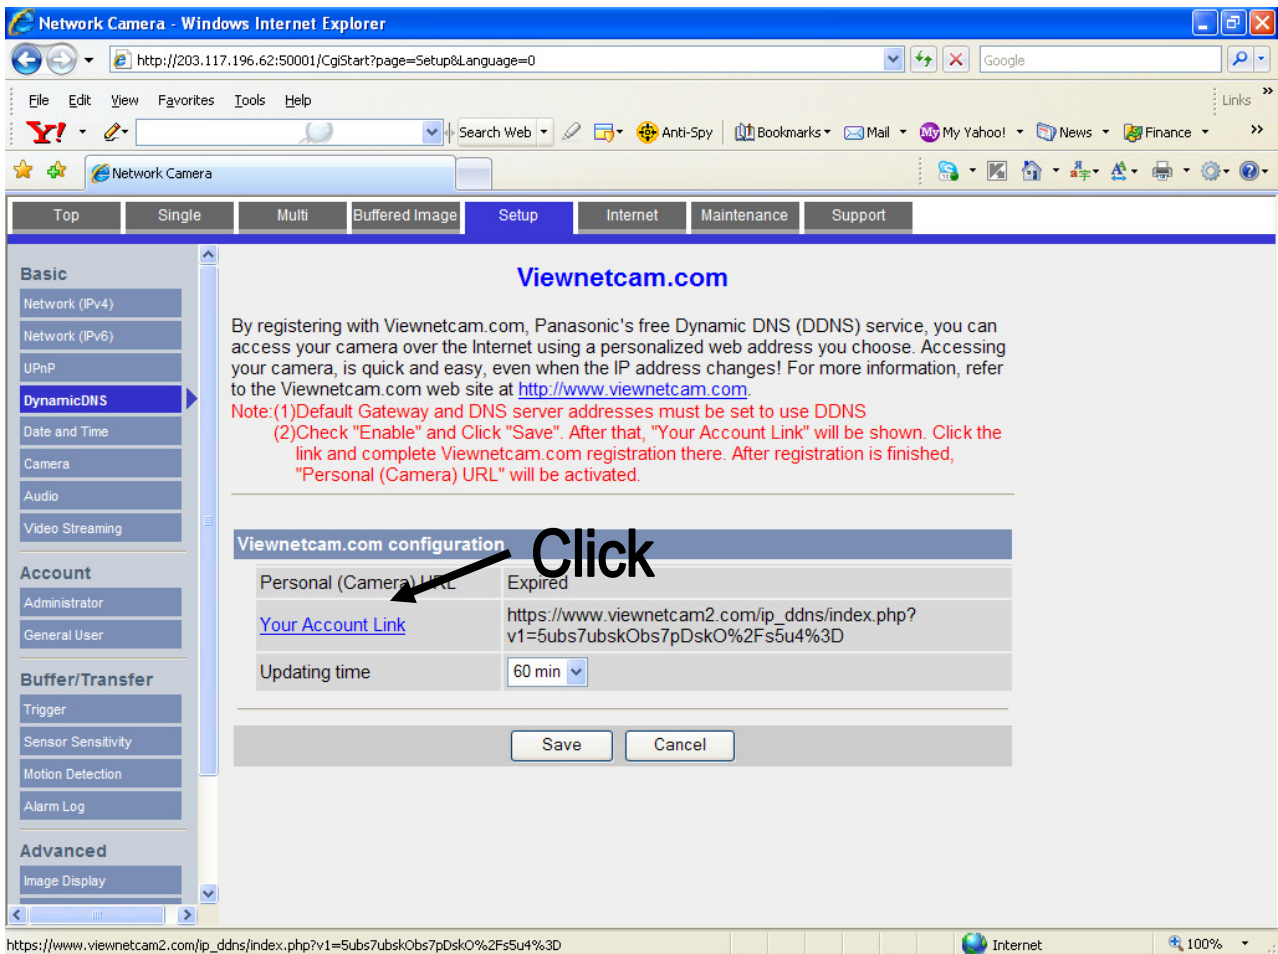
Network Camera - Windows Internet Explorer

http://203.117.196.62:50001/CgiStart?page=Setup&Language=0

Google

File Edit View Favorites Tools Help

Links

Search Web Anti-Spy Bookmarks Mail My Yahoo! News Finance

Network Camera

Top | Single | Multi | Buffered Image | Setup | Internet | Maintenance | Support

Basic
Network (IPv4)
Network (IPv6)
UPnP
DynamicDNS
Date and Time
Camera
Audio
Video Streaming

Account
Administrator
General User

Buffer/Transfer
Trigger
Sensor Sensitivity
Motion Detection
Alarm Log

Advanced
Image Display

Viewnetcam.com

By registering with Viewnetcam.com, Panasonic's free Dynamic DNS (DDNS) service, you can access your camera over the Internet using a personalized web address you choose. Accessing your camera, is quick and easy, even when the IP address changes! For more information, refer to the Viewnetcam.com web site at http://www.viewnetcam.com.

Note:(1)Default Gateway and DNS server addresses must be set to use DDNS
(2)Check "Enable" and Click "Save". After that, "Your Account Link" will be shown. Click the link and complete Viewnetcam.com registration there. After registration is finished, "Personal (Camera) URL" will be activated.

Viewnetcam.com configuration

Click

| Personal (Camera) URL | Expired |
|---|---|
| Your Account Link | https://www.viewnetcam2.com/ip_ddns/index.php?v1=5ubs7ubskObs7pDskO%2Fs5u4%3D |
| Updating time | 60 min |

Save Cancel

https://www.viewnetcam2.com/ip_ddns/index.php?v1=5ubs7ubskObs7pDskO%2Fs5u4%3D

Internet

100%